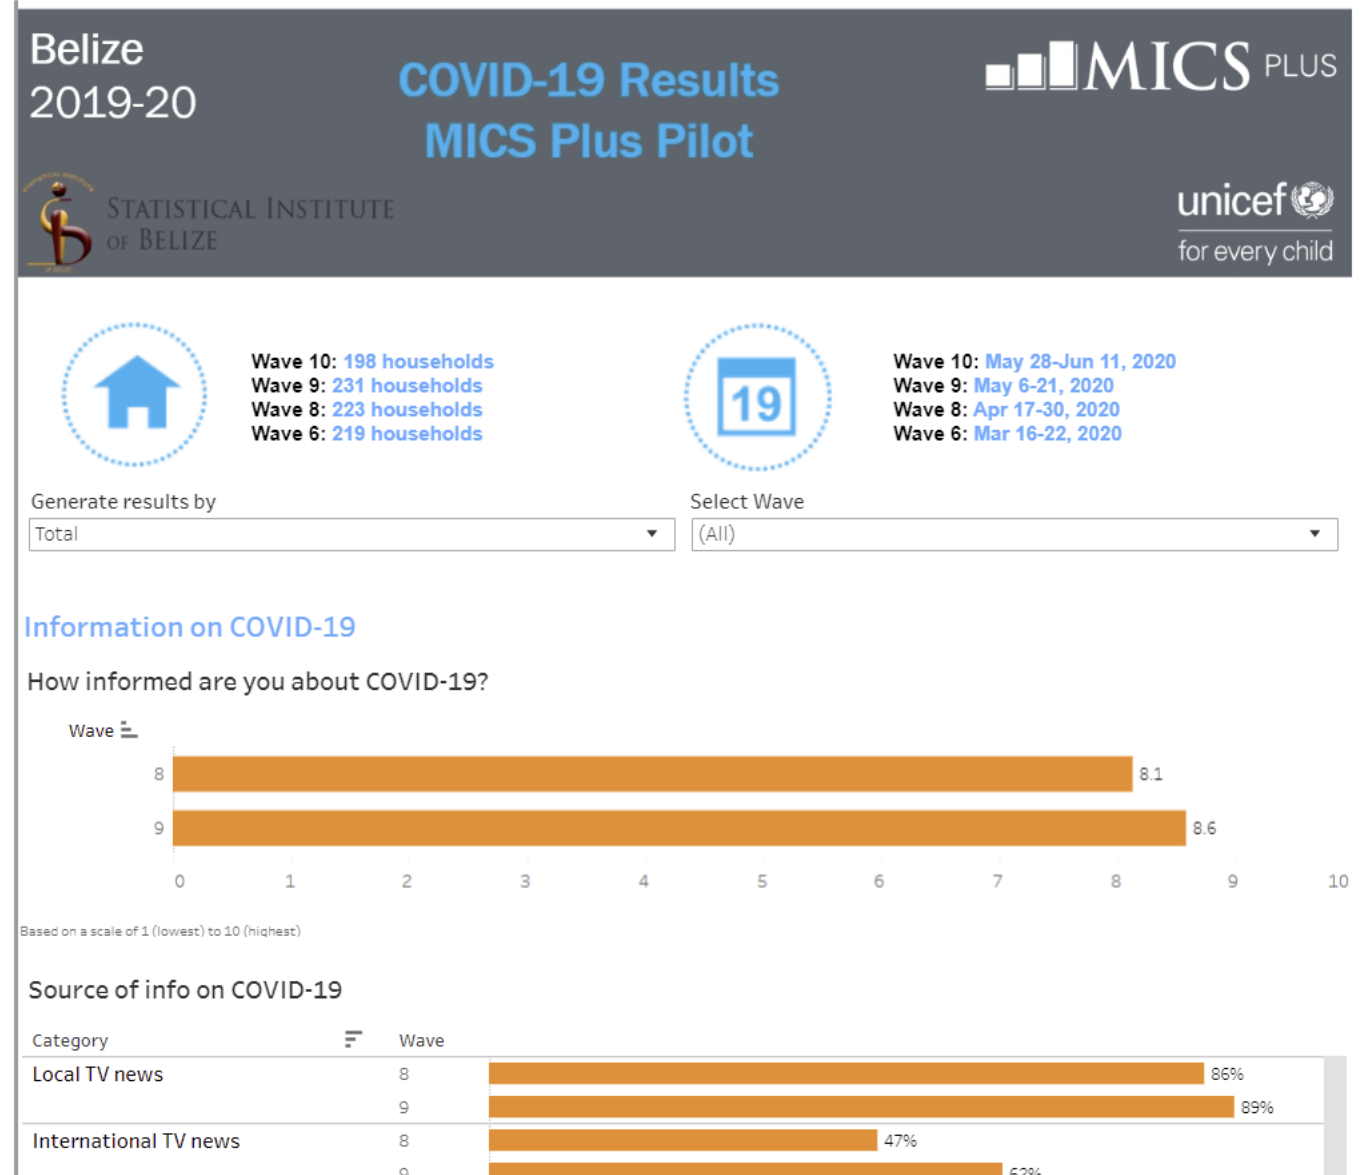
Belize
2019-20

COVID-19 Results
MICS Plus Pilot

MICS PLUS

STATISTICAL INSTITUTE OF BELIZE

unicef
for every child

Wave 10: 198 households
Wave 9: 231 households
Wave 8: 223 households
Wave 6: 219 households

19

Wave 10: May 28-Jun 11, 2020
Wave 9: May 6-21, 2020
Wave 8: Apr 17-30, 2020
Wave 6: Mar 16-22, 2020

Generate results by
Total

Select Wave
(All)

Information on COVID-19

How informed are you about COVID-19?

Wave
8 8.1
9 8.6
0 1 2 3 4 5 6 7 8 9 10

Based on a scale of 1 (lowest) to 10 (highest)

Source of info on COVID-19

| Category | Wave | |
|---|---|---|
| Local TV news | 8 | 86% |
| | 9 | 89% |
| International TV news | 8 | 47% |
| | 9 | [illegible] |